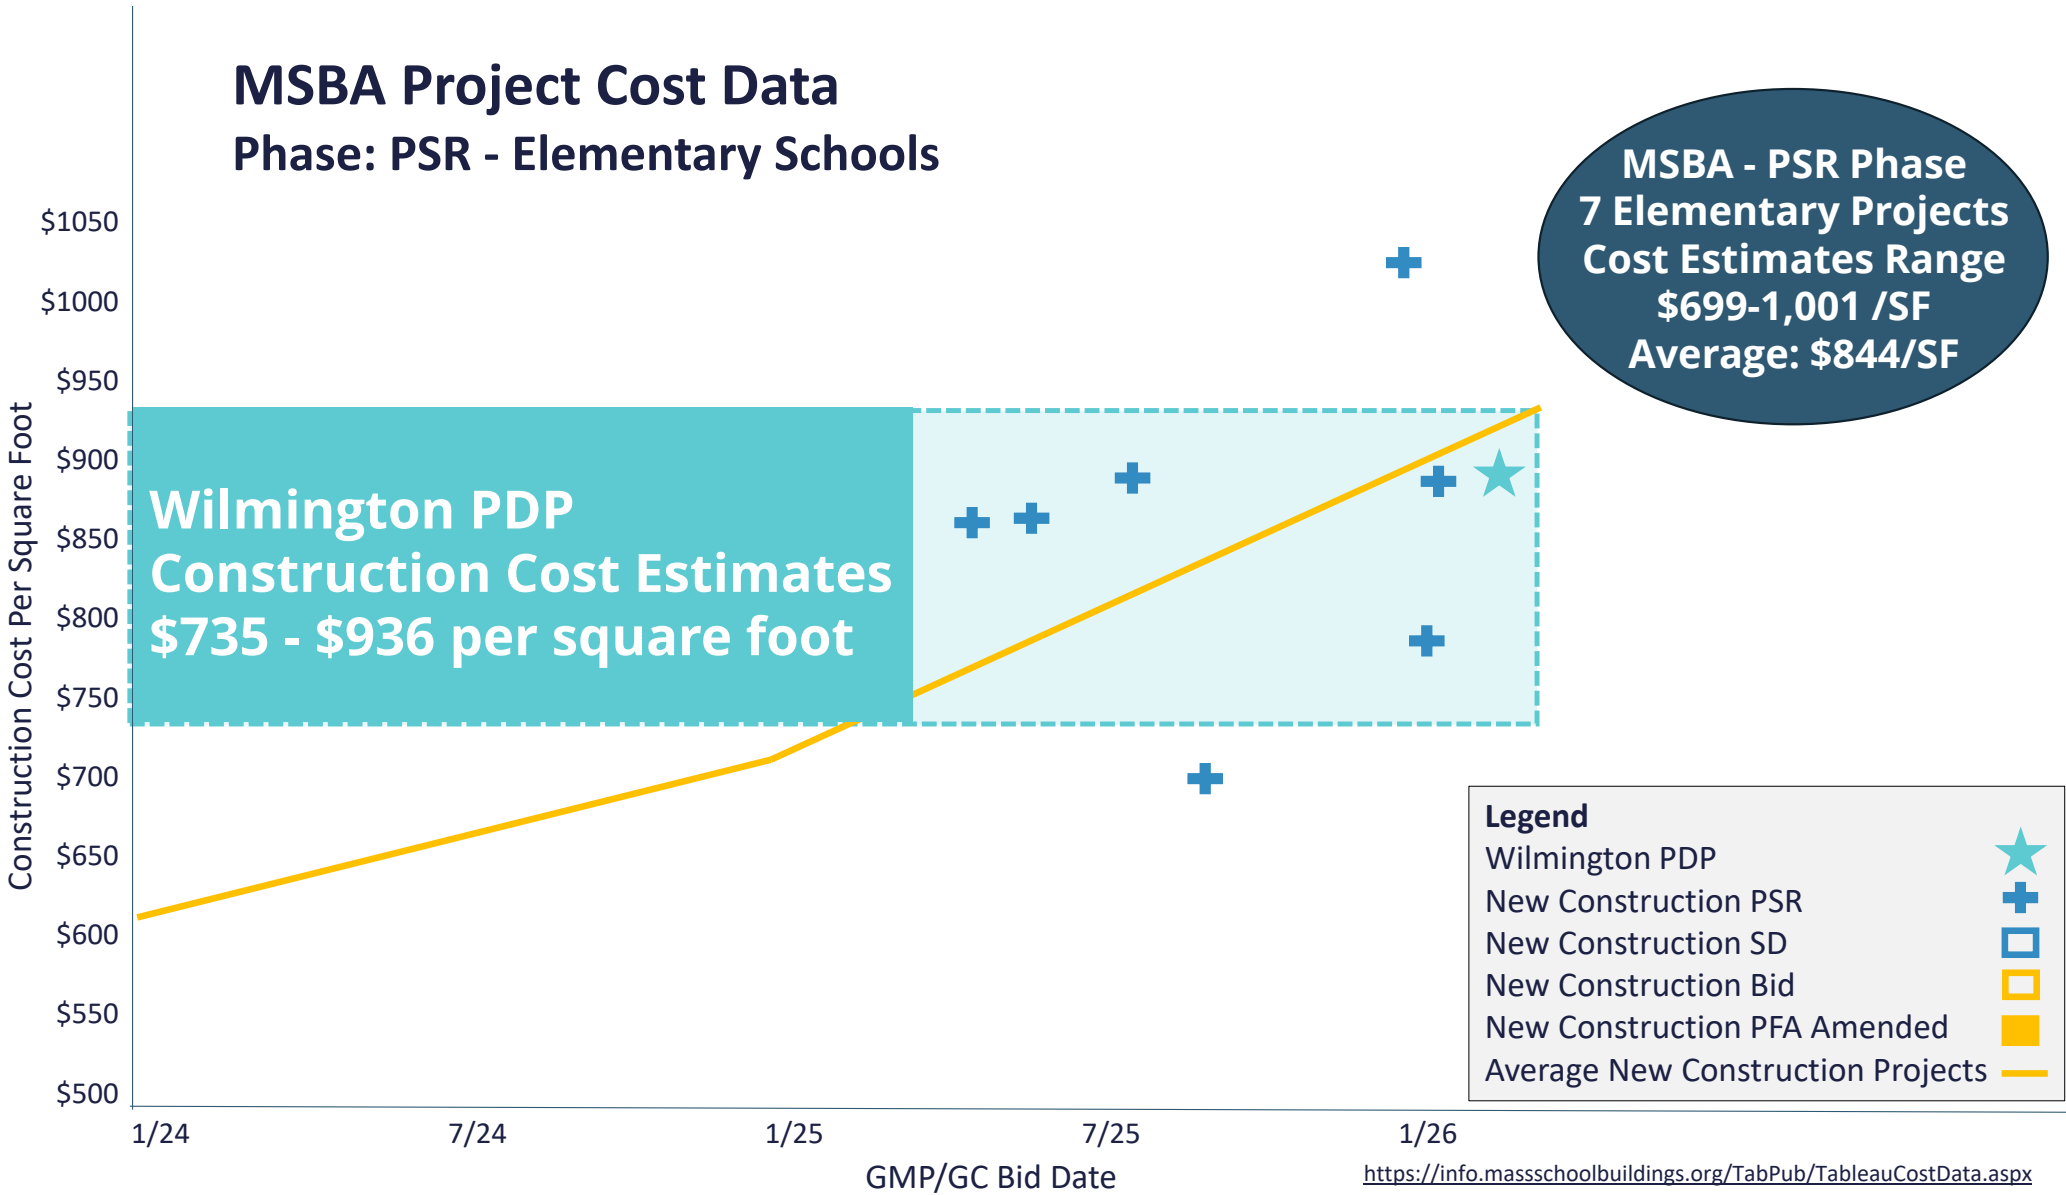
MSBA Project Cost Data
Phase: PSR - Elementary Schools

MSBA - PSR Phase
7 Elementary Projects
Cost Estimates Range
\$699-1,001 /SF
Average: \$844/SF

Wilmington PDP
Construction Cost Estimates
\$735 - \$936 per square foot

Construction Cost Per Square Foot

\$1050
\$1000
\$950
\$900
\$850
\$800
\$750
\$700
\$650
\$600
\$550
\$500

1/24
7/24
1/25
7/25
1/26

GMP/GC Bid Date

Legend
Wilmington PDP
New Construction PSR
New Construction SD
New Construction Bid
New Construction PFA Amended
Average New Construction Projects

https://info.massschoolbuildings.org/TabPub/TableauCostData.aspx